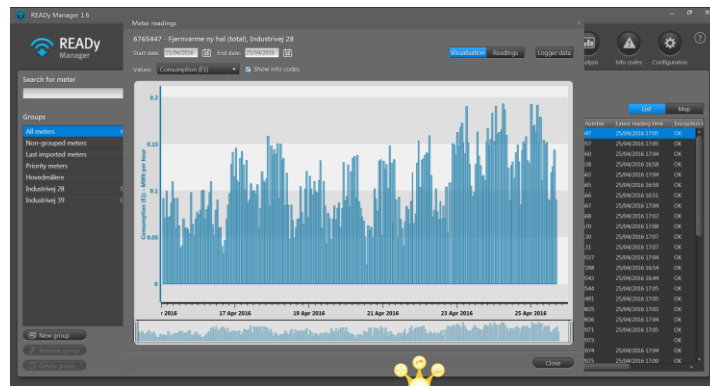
READy Manager 1.6

Meter readings

READy Manager

6765447 - Fjernvarme ny hal (total), Industrivej 28

Start date: 25/04/2016 End date: 25/04/2016

Visualisation Readings Logger data

Values: Consumption (E1) Show info codes

Search for meter

Groups

All meters
Non-grouped meters
Last imported meters
Priority meters
Hovedmålere
Industrivej 28
Industrivej 39

0.2
0.15
0.1
0.05
0

Consumption (E1) - MWh per hour

r 2016 17 Apr 2016 19 Apr 2016 21 Apr 2016 23 Apr 2016 25 Apr 2016

New group
Rename group
Delete group

Close

alysis Info codes Configuration

List Map

| Number | Latest reading time | Exception |
|---|---|---|
| 447 | 25/04/2016 17:05 | OK |
| 33 | 25/04/2016 17:05 | OK |
| 60 | 25/04/2016 17:04 | OK |
| 38 | 25/04/2016 16:58 | OK |
| 59 | 25/04/2016 17:05 | OK |
| 65 | 25/04/2016 16:59 | OK |
| 46 | 25/04/2016 16:51 | OK |
| 47 | 25/04/2016 17:04 | OK |
| 68 | 25/04/2016 17:02 | OK |
| 50 | 25/04/2016 17:08 | OK |
| 20 | 25/04/2016 17:07 | OK |
| 31 | 25/04/2016 17:05 | OK |
| 037 | 25/04/2016 17:04 | OK |
| 298 | 25/04/2016 16:54 | OK |
| 543 | 25/04/2016 16:44 | OK |
| 544 | 25/04/2016 17:05 | OK |
| 491 | 25/04/2016 17:05 | OK |
| 035 | 25/04/2016 17:03 | OK |
| 070 | 25/04/2016 17:05 | OK |
| 071 | 25/04/2016 17:05 | OK |
| 073 | | OK |
| 074 | 25/04/2016 17:05 | OK |
| 075 | 25/04/2016 17:04 | OK |
| 076 | 25/04/2016 17:05 | OK |